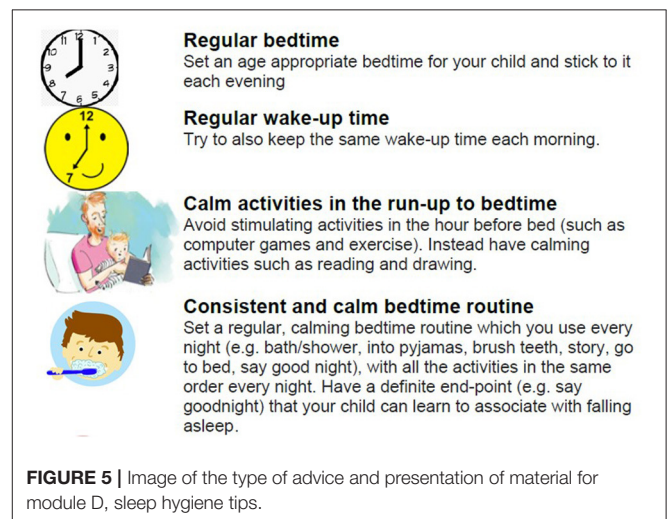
11 12 1
10 2
9 3
8 4
7 6 5

**Regular bedtime**
Set an age appropriate bedtime for your child and stick to it each evening

12
7

**Regular wake-up time**
Try to also keep the same wake-up time each morning.

**Calm activities in the run-up to bedtime**
Avoid stimulating activities in the hour before bed (such as computer games and exercise). Instead have calming activities such as reading and drawing.

**Consistent and calm bedtime routine**
Set a regular, calming bedtime routine which you use every night (e.g. bath/shower, into pyjamas, brush teeth, story, go to bed, say good night), with all the activities in the same order every night. Have a definite end-point (e.g. say goodnight) that your child can learn to associate with falling asleep.

**FIGURE 5 |** Image of the type of advice and presentation of material for module D, sleep hygiene tips.